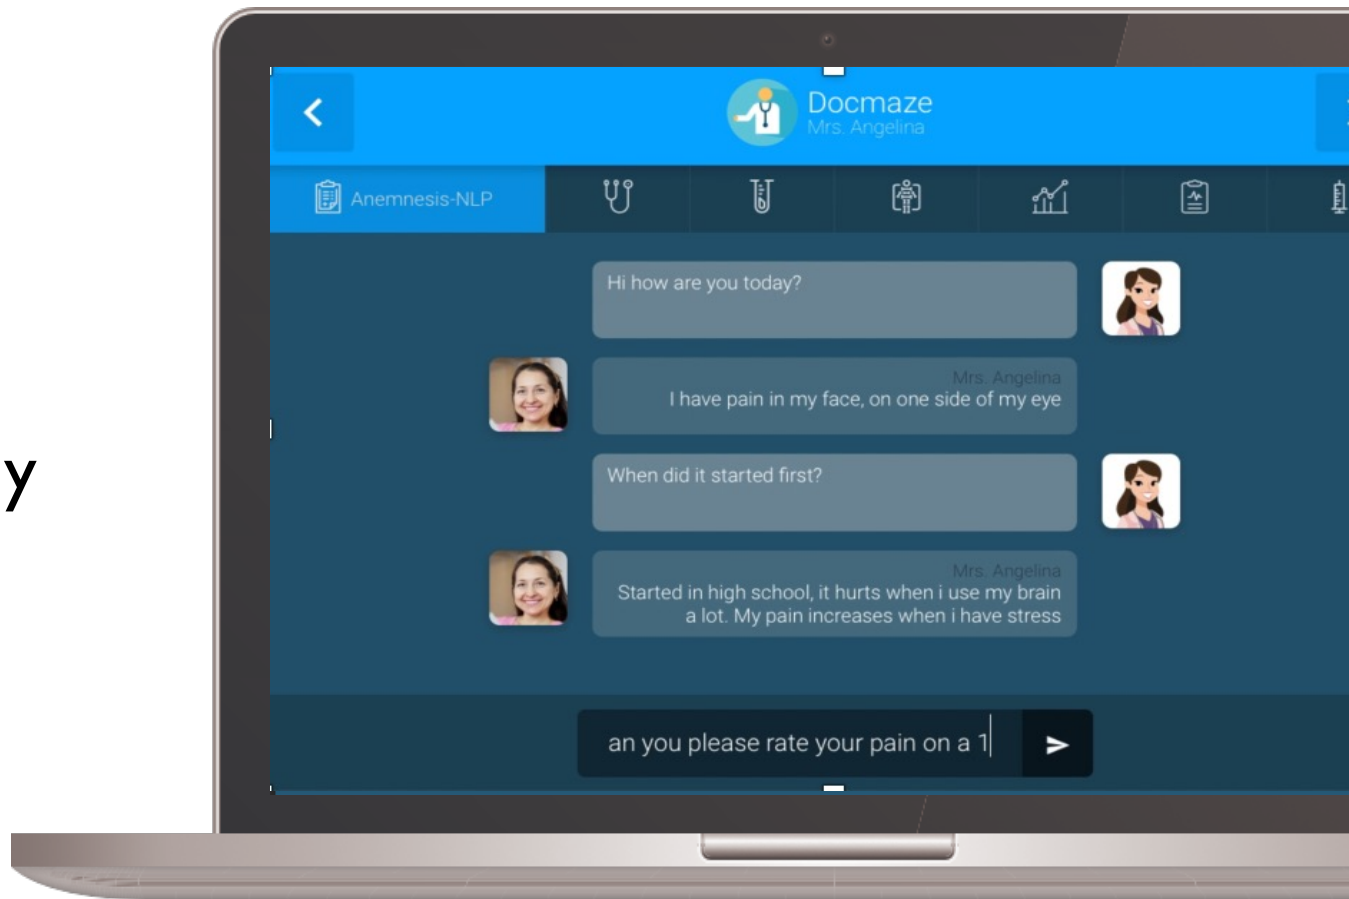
y

Docmaze
Mrs. Angelina

Anemnesis-NLP

Hi how are you today?

Mrs. Angelina
I have pain in my face, on one side of my eye

When did it started first?

Mrs. Angelina
Started in high school, it hurts when i use my brain a lot. My pain increases when i have stress

an you please rate your pain on a 1